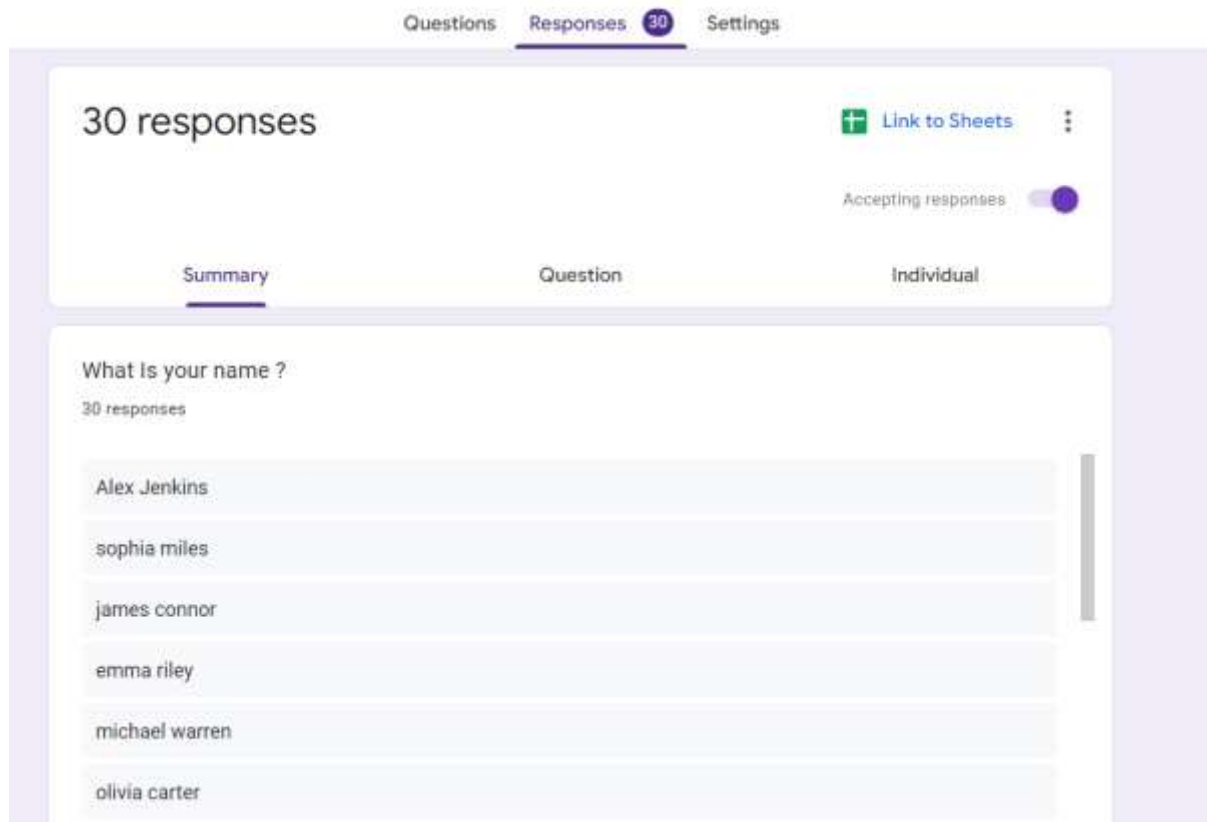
Questions Responses 30 Settings

30 responses

Link to Sheets

Accepting responses

Summary Question Individual

What Is your name ?

30 responses

Alex Jenkins

sophia miles

james connor

emma riley

michael warren

olivia carter